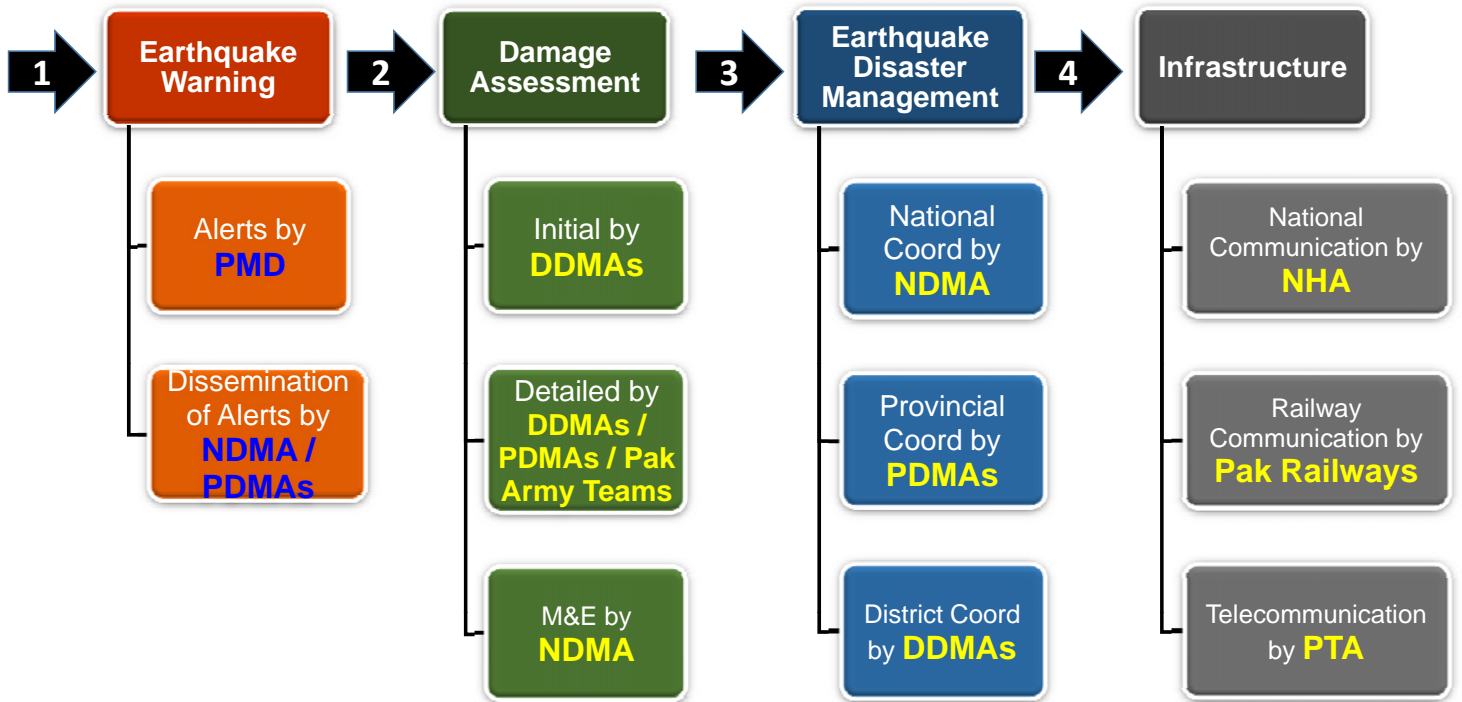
1 Earthquake Warning

Alerts by PMD

Dissemination of Alerts by NDMA / PDMAs

2 Damage Assessment

Initial by DDMAs

Detailed by DDMAs / PDMAs / Pak Army Teams

M&E by NDMA

3 Earthquake Disaster Management

National Coord by NDMA

Provincial Coord by PDMAs

District Coord by DDMAs

4 Infrastructure

National Communication by NHA

Railway Communication by Pak Railways

Telecommunication by PTA